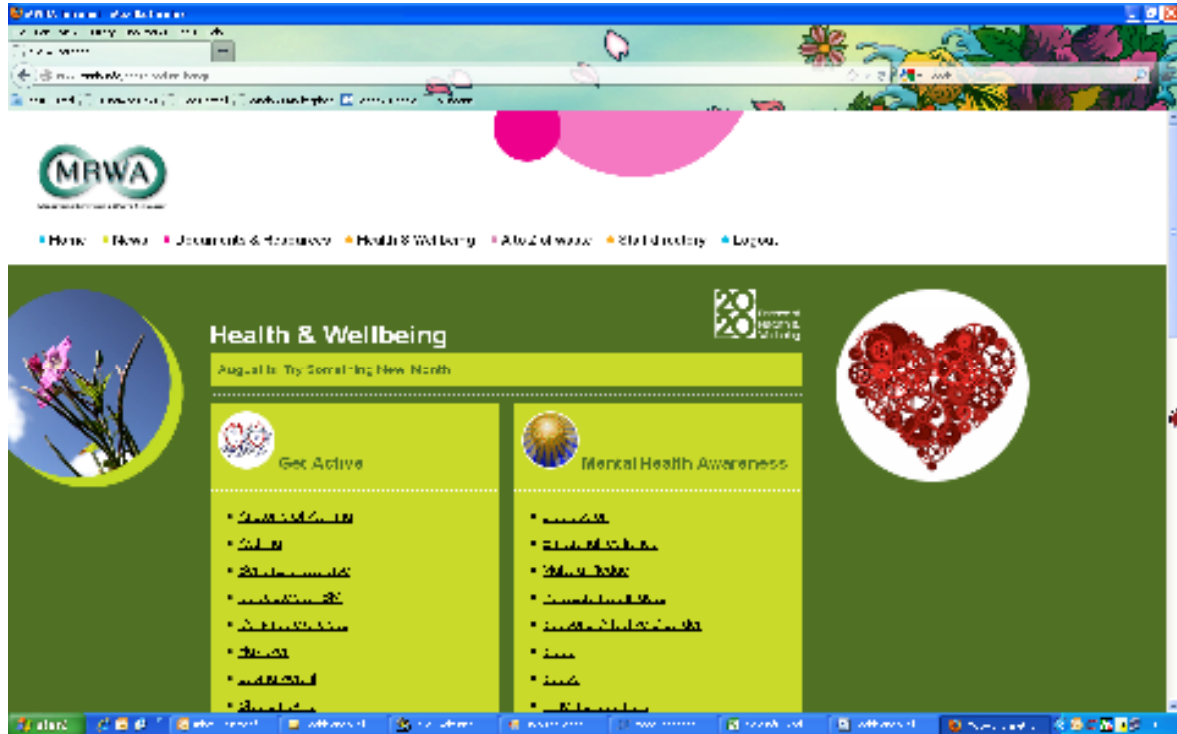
MRWA

• Home • News • Documents & Resources • Health & Wellbeing • A to Z of www • Staff directory • Logout

Health & Wellbeing

2020

August is Try Something New Month

Get Active

Mental Health Awareness

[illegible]